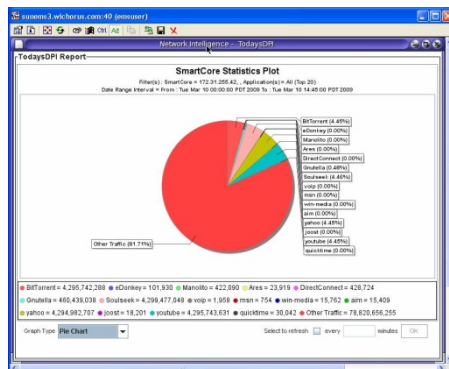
suseno3.wichorus.com:40 (emsuser)

Network Intelligence - TodaysDPI

TodaysDPI Report

SmartCore Statistics Plot

Filter(s) : SmartCore = 172.31.255.42, , Application(s) = All (Top 20)
Date Range Interval = From : Tue Mar 10 00:00:00 PDT 2009 To : Tue Mar 10 14:45:00 PDT 2009

BitTorrent (4.45%)
eDonkey (0.00%)
Manolito (0.00%)
Ares (0.00%)
DirectConnect (0.00%)
Gnutella (0.48%)
Soulseek (4.45%)
voip (0.00%)
msn (0.00%)
win-media (0.00%)
aim (0.00%)
yahoo (4.45%)
joost (0.00%)
youtube (4.45%)
quicktime (0.00%)
Other Traffic (81.71%)

BitTorrent = 4,295,742,288 eDonkey = 101,930 Manolito = 422,890 Ares = 23,919 DirectConnect = 428,724
Gnutella = 460,439,038 Soulseek = 4,299,477,048 voip = 1,958 msn = 754 win-media = 15,762 aim = 15,409
yahoo = 4,294,982,707 joost = 18,201 youtube = 4,295,743,631 quicktime = 30,042 Other Traffic = 78,820,656,255

Graph Type Pie Chart

Select to refresh every minutes OK